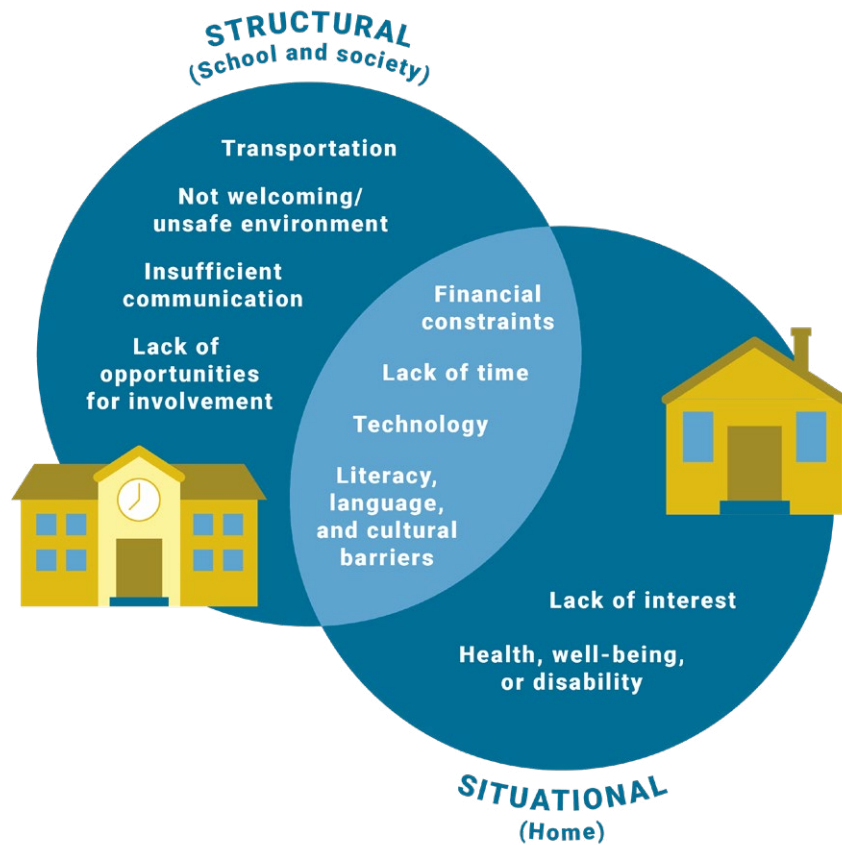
STRUCTURAL
(School and society)

Transportation

Not welcoming/ unsafe environment

Insufficient communication

Lack of opportunities for involvement

Financial constraints

Lack of time

Technology

Literacy, language, and cultural barriers

Lack of interest

Health, well-being, or disability

SITUATIONAL
(Home)